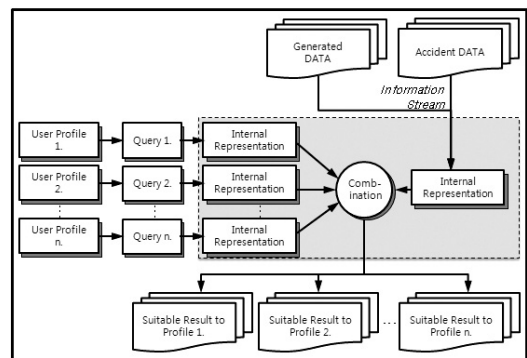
Generated DATA

Accident DATA

Information Stream

User Profile 1.

Query 1.

Internal Representation

User Profile 2.

Query 2.

Internal Representation

Combination

Internal Representation

User Profile n.

Query n.

Internal Representation

Suitable Result to Profile 1.

Suitable Result to Profile 2.

...

Suitable Result to Profile n.